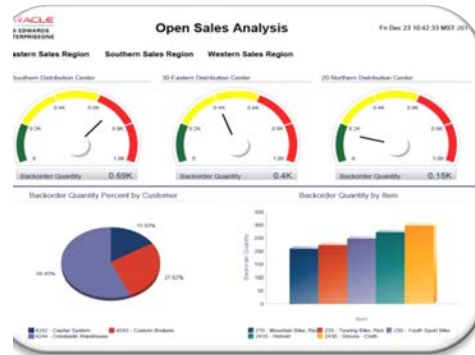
RACLE
D EDWARDS
TERPRISEONE

Open Sales Analysis

Fri Dec 23 10:42:33 MST 201

astern Sales Region Southern Sales Region Western Sales Region

Southern Distribution Center

0.2K 0.4K 0.6K 0.8K 0 1.0K

Backorder Quantity 0.69K

30-Eastern Distribution Center

0.2K 0.4K 0.6K 0.8K 0 1.0K

Backorder Quantity 0.4K

20-Northern Distribution Center

0.2K 0.4K 0.6K 0.8K 0 1.0K

Backorder Quantity 0.15K

Backorder Quantity Percent by Customer

15.97%

27.62%

56.45%

4242 - Capital System 4243 - Custom Brokers 4244 - Creekside Warehouse

Backorder Quantity by Item

300 250 200 150 100 50 0

Backorder Quantity

Item

210 - Mountain Bike, Re 220 - Touring Bike, Red 230 - Youth Sport Bike 2410 - Helmet 2430 - Gloves - Cloth